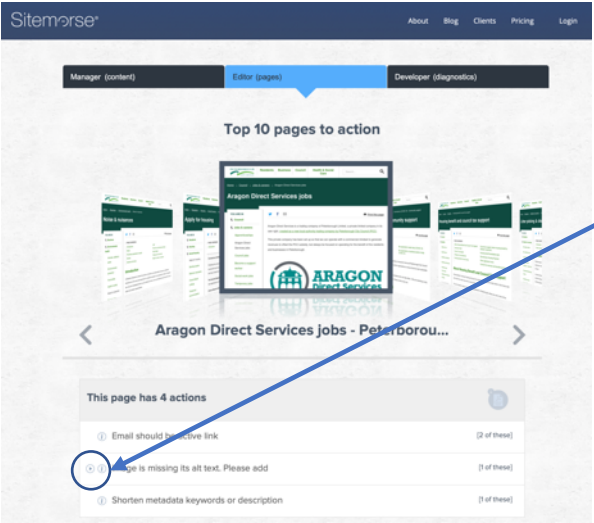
Sitemorse

About Blog Clients Pricing Login

Manager (content)
Editor (pages)
Developer (diagnostics)

Top 10 pages to action

Aragon Direct Services jobs

ARAGON Direct Services

Aragon Direct Services jobs - Peterborou...

This page has 4 actions

Email should be active link [2 of these]

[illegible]age is missing its alt text. Please add [1 of these]

Shorten metadata keywords or description [1 of these]